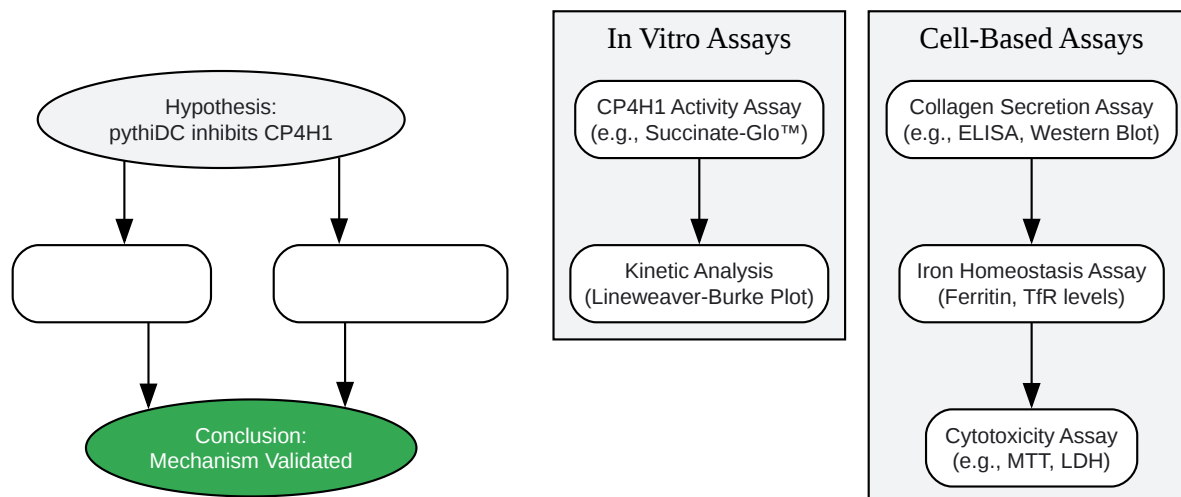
Hypothesis:
pythiDC inhibits CP4H1

Conclusion:
Mechanism Validated

In Vitro Assays

CP4H1 Activity Assay
(e.g., Succinate-Glo™)

Kinetic Analysis
(Lineweaver-Burke Plot)

Cell-Based Assays

Collagen Secretion Assay
(e.g., ELISA, Western Blot)

Iron Homeostasis Assay
(Ferritin, TfR levels)

Cytotoxicity Assay
(e.g., MTT, LDH)